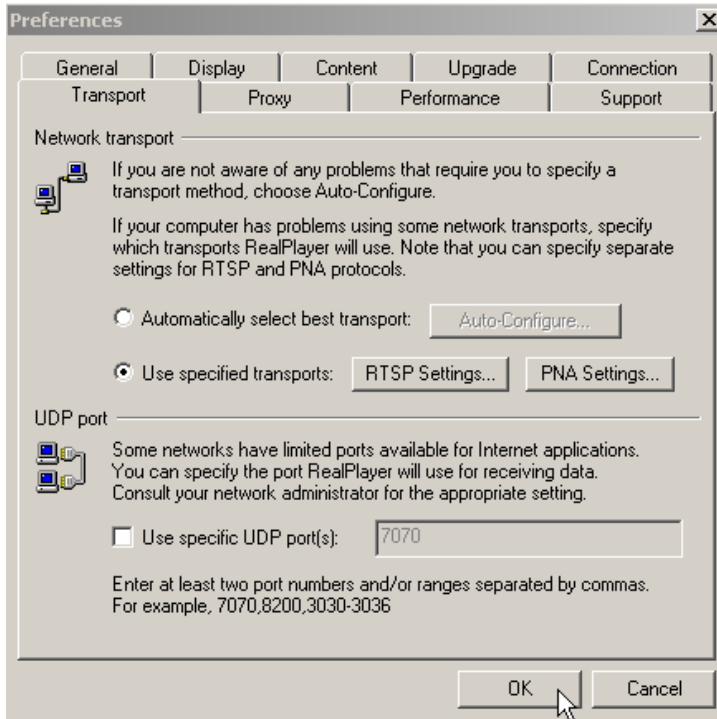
Preferences

General | Display | Content | Upgrade | Connection
Transport | Proxy | Performance | Support

Network transport

If you are not aware of any problems that require you to specify a transport method, choose Auto-Configure.

If your computer has problems using some network transports, specify which transports RealPlayer will use. Note that you can specify separate settings for RTSP and PNA protocols.

Automatically select best transport: Auto-Configure...

Use specified transports: RTSP Settings... PNA Settings...

UDP port

Some networks have limited ports available for Internet applications. You can specify the port RealPlayer will use for receiving data. Consult your network administrator for the appropriate setting.

Use specific UDP port(s): 7070

Enter at least two port numbers and/or ranges separated by commas. For example, 7070,8200,3030-3036

OK Cancel